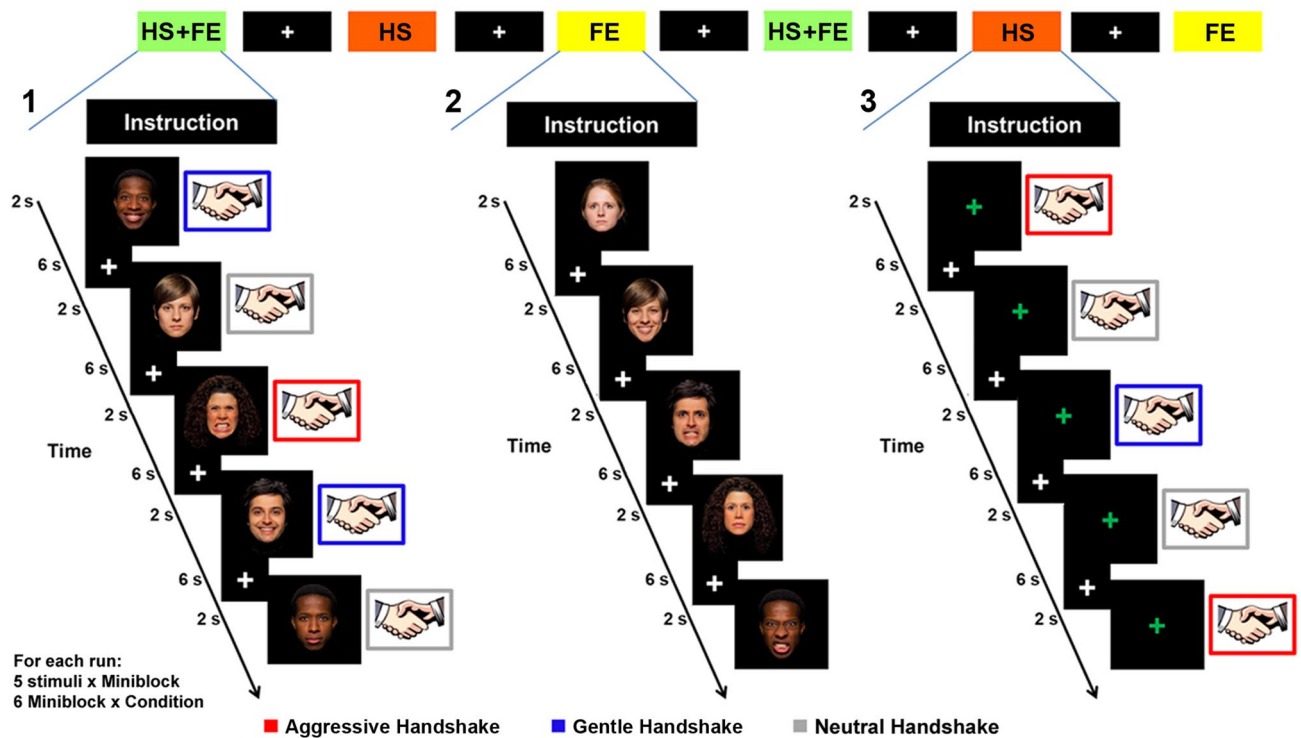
HS+FE + HS + FE + HS+FE + HS + FE

1

Instruction

2 s
6 s
2 s
6 s
2 s
Time
6 s
2 s
6 s
2 s

2

Instruction

2 s
6 s
2 s
6 s
2 s
Time
6 s
2 s
6 s
2 s

3

Instruction

2 s
6 s
2 s
6 s
2 s
Time
6 s
2 s
6 s
2 s

For each run:
5 stimuli x Miniblock
6 Miniblock x Condition

Aggressive Handshake Gentle Handshake Neutral Handshake